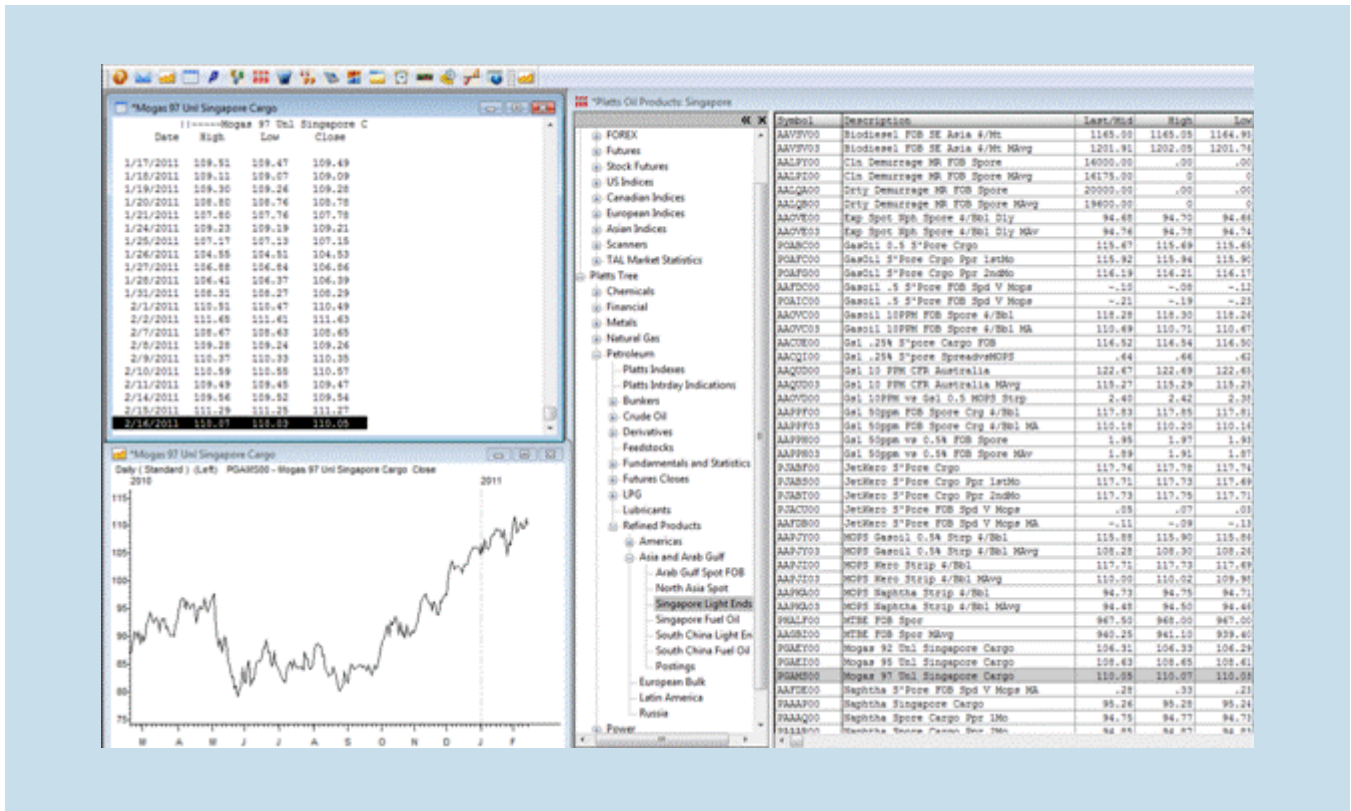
*Mogas 97 Unl Singapore Cargo

||-----Mogas 97 Unl Singapore C
Date High Low Close

| Date | High | Low | Close |
|---|---|---|---|
| 1/17/2011 | 109.51 | 109.47 | 109.49 |
| 1/18/2011 | 109.11 | 109.07 | 109.09 |
| 1/19/2011 | 109.30 | 109.26 | 109.28 |
| 1/20/2011 | 108.80 | 108.76 | 108.78 |
| 1/21/2011 | 107.80 | 107.76 | 107.78 |
| 1/24/2011 | 109.23 | 109.19 | 109.21 |
| 1/25/2011 | 107.17 | 107.13 | 107.15 |
| 1/26/2011 | 104.55 | 104.51 | 104.53 |
| 1/27/2011 | 106.88 | 106.84 | 106.86 |
| 1/28/2011 | 106.41 | 106.37 | 106.39 |
| 1/31/2011 | 108.31 | 108.27 | 108.29 |
| 2/1/2011 | 110.51 | 110.47 | 110.49 |
| 2/2/2011 | 111.65 | 111.61 | 111.63 |
| 2/7/2011 | 108.67 | 108.63 | 108.65 |
| 2/8/2011 | 109.28 | 109.24 | 109.26 |
| 2/9/2011 | 110.37 | 110.33 | 110.35 |
| 2/10/2011 | 110.59 | 110.55 | 110.57 |
| 2/11/2011 | 109.49 | 109.45 | 109.47 |
| 2/14/2011 | 109.56 | 109.52 | 109.54 |
| 2/15/2011 | 111.29 | 111.25 | 111.27 |
| 2/16/2011 | 110.07 | 110.03 | 110.05 |

*Mogas 97 Unl Singapore Cargo
Daily ( Standard ) (Left) PGAMS00 - Mogas 97 Unl Singapore Cargo Close
2010 2011
115 110 105 100 95 90 85 80 75
M A M J J A S O N D J F

*Platts Oil Products: Singapore

FOREX
Futures
Stock Futures
US Indices
Canadian Indices
European Indices
Asian Indices
Scanners
TAL Market Statistics
Platts Tree
Chemicals
Financial
Metals
Natural Gas
Petroleum
Platts Indexes
Platts Intrday Indications
Bunkers
Crude Oil
Derivatives
Feedstocks
Fundamentals and Statistics
Futures Closes
LPG
Lubricants
Refined Products
Americas
Asia and Arab Gulf
Arab Gulf Spot FOB
North Asia Spot
Singapore Light Ends
Singapore Fuel Oil
South China Light En
South China Fuel Oil
Postings
European Bulk
Latin America
Russia
Power

| Symbol | Description | Last/Mid | High | Low |
|---|---|---|---|---|
| AAVSV00 | Biodiesel FOB SE Asia 4/Mt | 1165.00 | 1165.05 | 1164.95 |
| AAVSV03 | Biodiesel FOB SE Asia 4/Mt MAvg | 1201.91 | 1202.05 | 1201.76 |
| AALPY00 | Cln Demurrage MR FOB Spore | 14000.00 | .00 | .00 |
| AALPY03 | Cln Demurrage MR FOB Spore MAvg | 14175.00 | 0 | 0 |
| AALQA00 | Drty Demurrage MR FOB Spore | 20000.00 | .00 | .00 |
| AALQB00 | Drty Demurrage MR FOB Spore MAvg | 19600.00 | 0 | 0 |
| AACVE00 | Exp Spot Nph Spore 4/Bbl Dly | 94.68 | 94.70 | 94.66 |
| AACVE03 | Exp Spot Nph Spore 4/Bbl Dly MAv | 94.76 | 94.78 | 94.74 |
| POABC00 | GasOil 0.5 S'Pore Crgo | 115.67 | 115.69 | 115.65 |
| POAFC00 | GasOil S'Pore Crgo Ppr 1stMo | 115.92 | 115.94 | 115.90 |
| POAFG00 | GasOil S'Pore Crgo Ppr 2ndMo | 116.19 | 116.21 | 116.17 |
| AAFDC00 | Gasoil .5 S'Pore FOB Spd V Mops | -.10 | -.08 | -.12 |
| POAIC00 | Gasoil .5 S'Pore FOB Spd V Mops | -.21 | -.19 | -.23 |
| AAOVC00 | Gasoil 10PPM FOB Spore 4/Bbl | 118.28 | 118.30 | 118.26 |
| AAOVC03 | Gasoil 10PPM FOB Spore 4/Bbl MA | 110.69 | 110.71 | 110.67 |
| AACUE00 | Gsl .25% S'pore Cargo FOB | 116.52 | 116.54 | 116.50 |
| AACQI00 | Gsl .25% S'pore SpreadvsMOPS | .64 | .66 | .62 |
| AAQUD00 | Gsl 10 PPM CFR Australia | 122.67 | 122.69 | 122.65 |
| AAQUD03 | Gsl 10 PPM CFR Australia MAvg | 115.27 | 115.29 | 115.25 |
| AAOVD00 | Gsl 10PPM vs Gsl 0.5 MOPS Strp | 2.40 | 2.42 | 2.38 |
| AAPPF00 | Gsl 50ppm FOB Spore Crg 4/Bbl | 117.83 | 117.85 | 117.81 |
| AAPPF03 | Gsl 50ppm FOB Spore Crg 4/Bbl MA | 110.18 | 110.20 | 110.16 |
| AAPPH00 | Gsl 50ppm vs 0.5% FOB Spore | 1.95 | 1.97 | 1.93 |
| AAPPH03 | Gsl 50ppm vs 0.5% FOB Spore MAv | 1.89 | 1.91 | 1.87 |
| PJABF00 | JetKero S'Pore Crgo | 117.76 | 117.78 | 117.74 |
| PJABS00 | JetKero S'Pore Crgo Ppr 1stMo | 117.71 | 117.73 | 117.69 |
| PJABT00 | JetKero S'Pore Crgo Ppr 2ndMo | 117.73 | 117.75 | 117.71 |
| PJACU00 | JetKero S'Pore FOB Spd V Mops | .05 | .07 | .03 |
| AAFGB00 | JetKero S'Pore FOB Spd V Mops MA | -.11 | -.09 | -.13 |
| AAPJY00 | MOPS Gasoil 0.5% Strp 4/Bbl | 115.88 | 115.90 | 115.86 |
| AAPJY03 | MOPS Gasoil 0.5% Strp 4/Bbl MAvg | 108.28 | 108.30 | 108.26 |
| AAPJZ00 | MOPS Kero Strip 4/Bbl | 117.71 | 117.73 | 117.69 |
| AAPJZ03 | MOPS Kero Strip 4/Bbl MAvg | 110.00 | 110.02 | 109.98 |
| AAPKA00 | MOPS Naphtha Strip 4/Bbl | 94.73 | 94.75 | 94.71 |
| AAPKA03 | MOPS Naphtha Strip 4/Bbl MAvg | 94.48 | 94.50 | 94.46 |
| PHALF00 | MTBE FOB Spor | 967.50 | 968.00 | 967.00 |
| AAGBZ00 | MTBE FOB Spor MAvg | 940.25 | 941.10 | 939.40 |
| PGAEY00 | Mogas 92 Unl Singapore Cargo | 106.31 | 106.33 | 106.29 |
| PGAEZ00 | Mogas 95 Unl Singapore Cargo | 108.63 | 108.65 | 108.61 |
| PGAMS00 | Mogas 97 Unl Singapore Cargo | 110.05 | 110.07 | 110.03 |
| AAFDE00 | Naphtha S'Pore FOB Spd V Mops MA | .28 | .33 | .23 |
| PAAAP00 | Naphtha Singapore Cargo | 95.26 | 95.28 | 95.24 |
| PAAAQ00 | Naphtha Spore Cargo Ppr 1Mo | 94.75 | 94.77 | 94.73 |
| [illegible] | Naphtha Spore Cargo Ppr 2Mo | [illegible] | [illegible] | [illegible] |